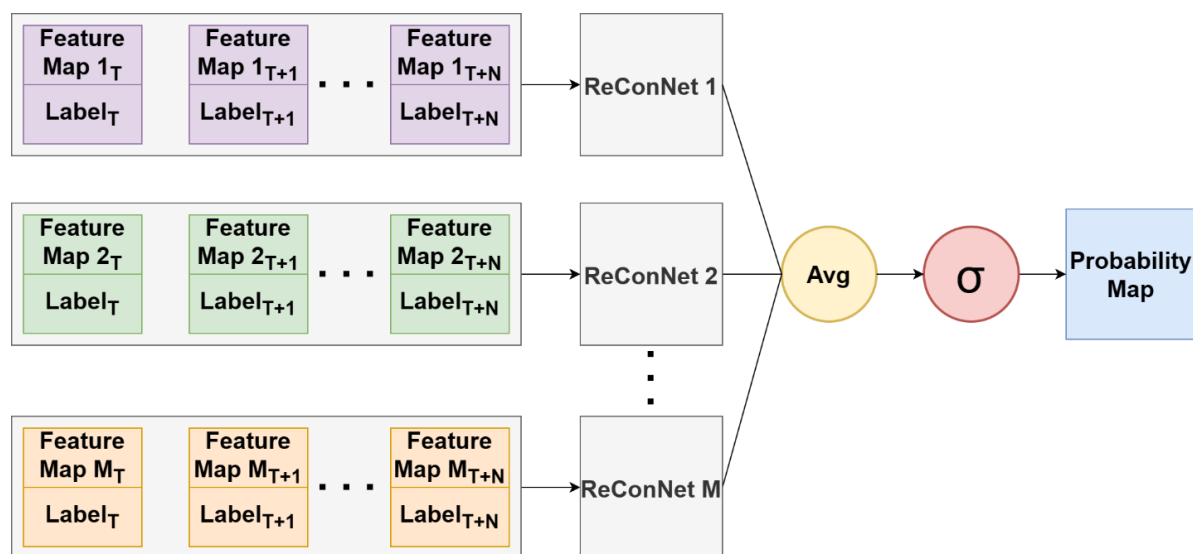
Feature Map $1_T$
Label$_T$
Feature Map $1_{T+1}$
Label$_{T+1}$
. . .
Feature Map $1_{T+N}$
Label$_{T+N}$
ReConNet 1

Feature Map $2_T$
Label$_T$
Feature Map $2_{T+1}$
Label$_{T+1}$
. . .
Feature Map $2_{T+N}$
Label$_{T+N}$
ReConNet 2

Avg
$\sigma$
Probability Map

Feature Map $M_T$
Label$_T$
Feature Map $M_{T+1}$
Label$_{T+1}$
. . .
Feature Map $M_{T+N}$
Label$_{T+N}$
ReConNet M